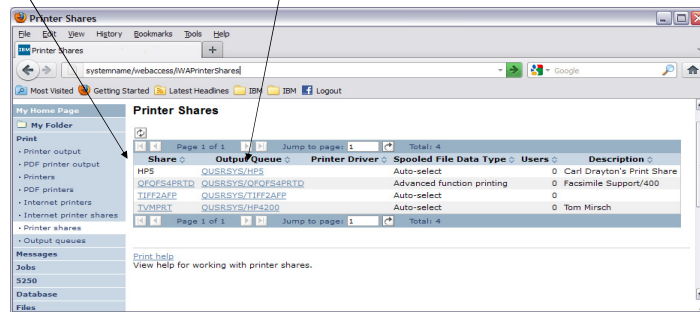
Printer Shares

File Edit View History Bookmarks Tools Help

Printer Shares

systemname/webaccess/iWAPrinterShares

Google

Most Visited Getting Started Latest Headlines IBM IBM Logout

My Home Page
My Folder
Print
• Printer output
• PDF printer output
• Printers
• PDF printers
• Internet printers
• Internet printer shares
• Printer shares
• Output queues
Messages
Jobs
5250
Database
Files

Printer Shares

Page 1 of 1 Jump to page: 1 Total: 4

| Share | Output Queue | Printer Driver | Spooled File Data Type | Users | Description |
|---|---|---|---|---|---|
| HP5 | QUSRSYS/HP5 | | Auto-select | 0 | Carl Drayton's Print Share |
| QFQFS4PRTD | QUSRSYS/QFQFS4PRTD | | Advanced function printing | 0 | Facsimile Support/400 |
| TIFF2AFP | QUSRSYS/TIFF2AFP | | Auto-select | 0 | |
| TVMPRT | QUSRSYS/HP4200 | | Auto-select | 0 | Tom Mirsch |

Page 1 of 1 Jump to page: 1 Total: 4

Print help
View help for working with printer shares.